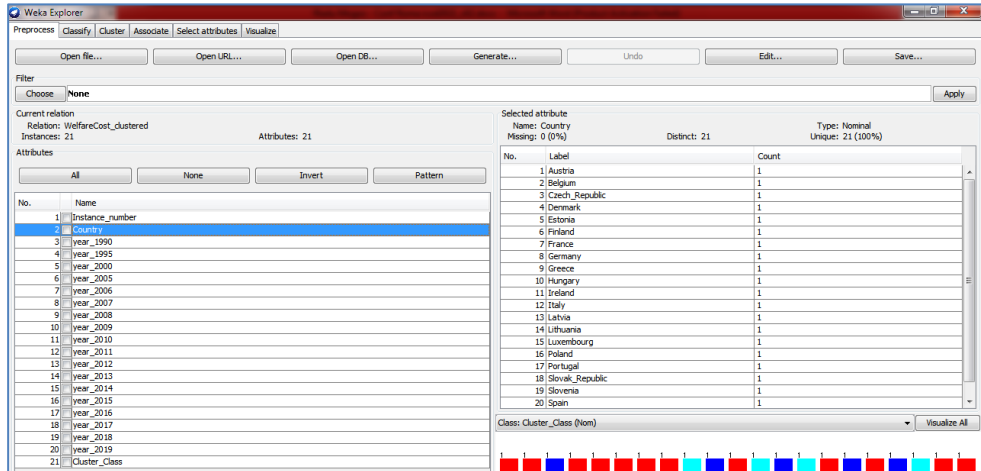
Weka Explorer

Preprocess | Classify | Cluster | Associate | Select attributes | Visualize

Open file... | Open URL... | Open DB... | Generate... | Undo | Edit... | Save...

Filter
Choose | None | Apply

Current relation
Relation: WelfareCost_clustered
Instances: 21
Attributes: 21

Attributes
All | None | Invert | Pattern

| No. | | Name |
|---|---|---|
| 1 | | Instance_number |
| 2 | | Country |
| 3 | | year_1990 |
| 4 | | year_1995 |
| 5 | | year_2000 |
| 6 | | year_2005 |
| 7 | | year_2006 |
| 8 | | year_2007 |
| 9 | | year_2008 |
| 10 | | year_2009 |
| 11 | | year_2010 |
| 12 | | year_2011 |
| 13 | | year_2012 |
| 14 | | year_2013 |
| 15 | | year_2014 |
| 16 | | year_2015 |
| 17 | | year_2016 |
| 18 | | year_2017 |
| 19 | | year_2018 |
| 20 | | year_2019 |
| 21 | | Cluster_Class |

Selected attribute
Name: Country
Missing: 0 (0%)
Distinct: 21
Type: Nominal
Unique: 21 (100%)

| No. | Label | Count |
|---|---|---|
| 1 | Austria | 1 |
| 2 | Belgium | 1 |
| 3 | Czech_Republic | 1 |
| 4 | Denmark | 1 |
| 5 | Estonia | 1 |
| 6 | Finland | 1 |
| 7 | France | 1 |
| 8 | Germany | 1 |
| 9 | Greece | 1 |
| 10 | Hungary | 1 |
| 11 | Ireland | 1 |
| 12 | Italy | 1 |
| 13 | Latvia | 1 |
| 14 | Lithuania | 1 |
| 15 | Luxembourg | 1 |
| 16 | Poland | 1 |
| 17 | Portugal | 1 |
| 18 | Slovak_Republic | 1 |
| 19 | Slovenia | 1 |
| 20 | Spain | 1 |

Class: Cluster_Class (Nom)
Visualize All

1 1 1 1 1 1 1 1 1 1 1 1 1 1 1 1 1 1 1 1 1